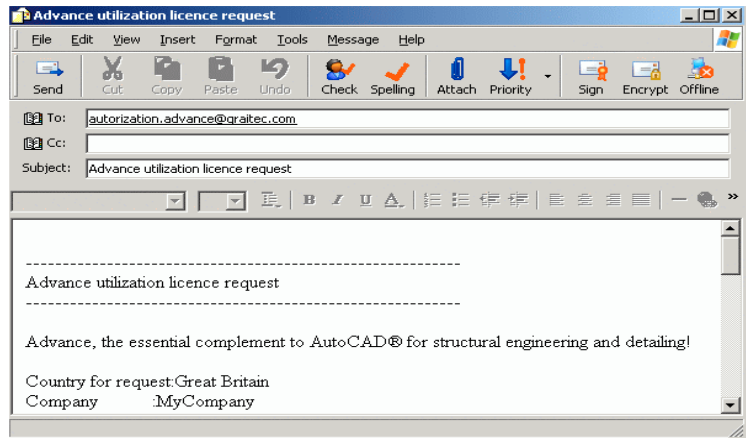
Advance utilization licence request

File Edit View Insert Format Tools Message Help

Send Cut Copy Paste Undo Check Spelling Attach Priority Sign Encrypt Offline

To: autorization.advance@graitec.com

Cc:

Subject: Advance utilization licence request

B I U A

------------------------------------------------------------

Advance utilization licence request

------------------------------------------------------------

Advance, the essential complement to AutoCAD® for structural engineering and detailing!

Country for request:Great Britain
Company :MyCompany